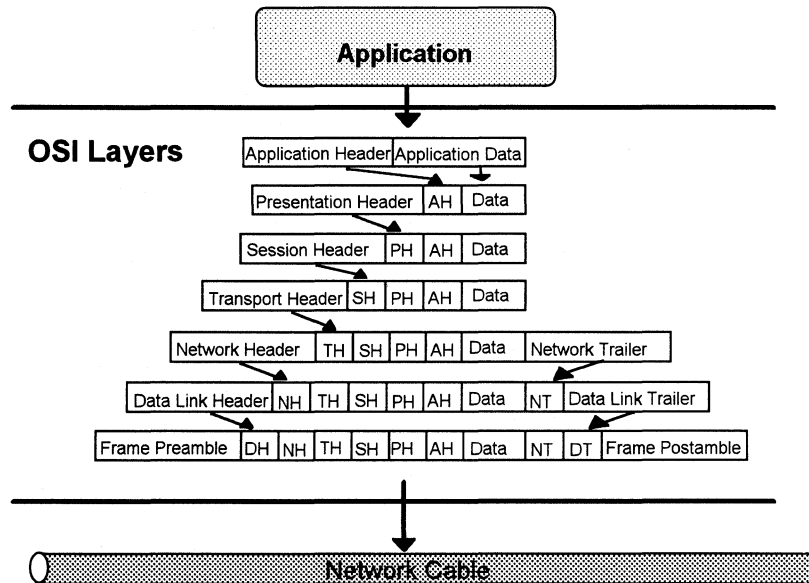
Application

OSI Layers

| Application Header | Application Data |
|---|---|

| Presentation Header | AH | Data |
|---|---|---|

| Session Header | PH | AH | Data |
|---|---|---|---|

| Transport Header | SH | PH | AH | Data |
|---|---|---|---|---|

| Network Header | TH | SH | PH | AH | Data | Network Trailer |
|---|---|---|---|---|---|---|

| Data Link Header | NH | TH | SH | PH | AH | Data | NT | Data Link Trailer |
|---|---|---|---|---|---|---|---|---|

| Frame Preamble | DH | NH | TH | SH | PH | AH | Data | NT | DT | Frame Postamble |
|---|---|---|---|---|---|---|---|---|---|---|

Network Cable